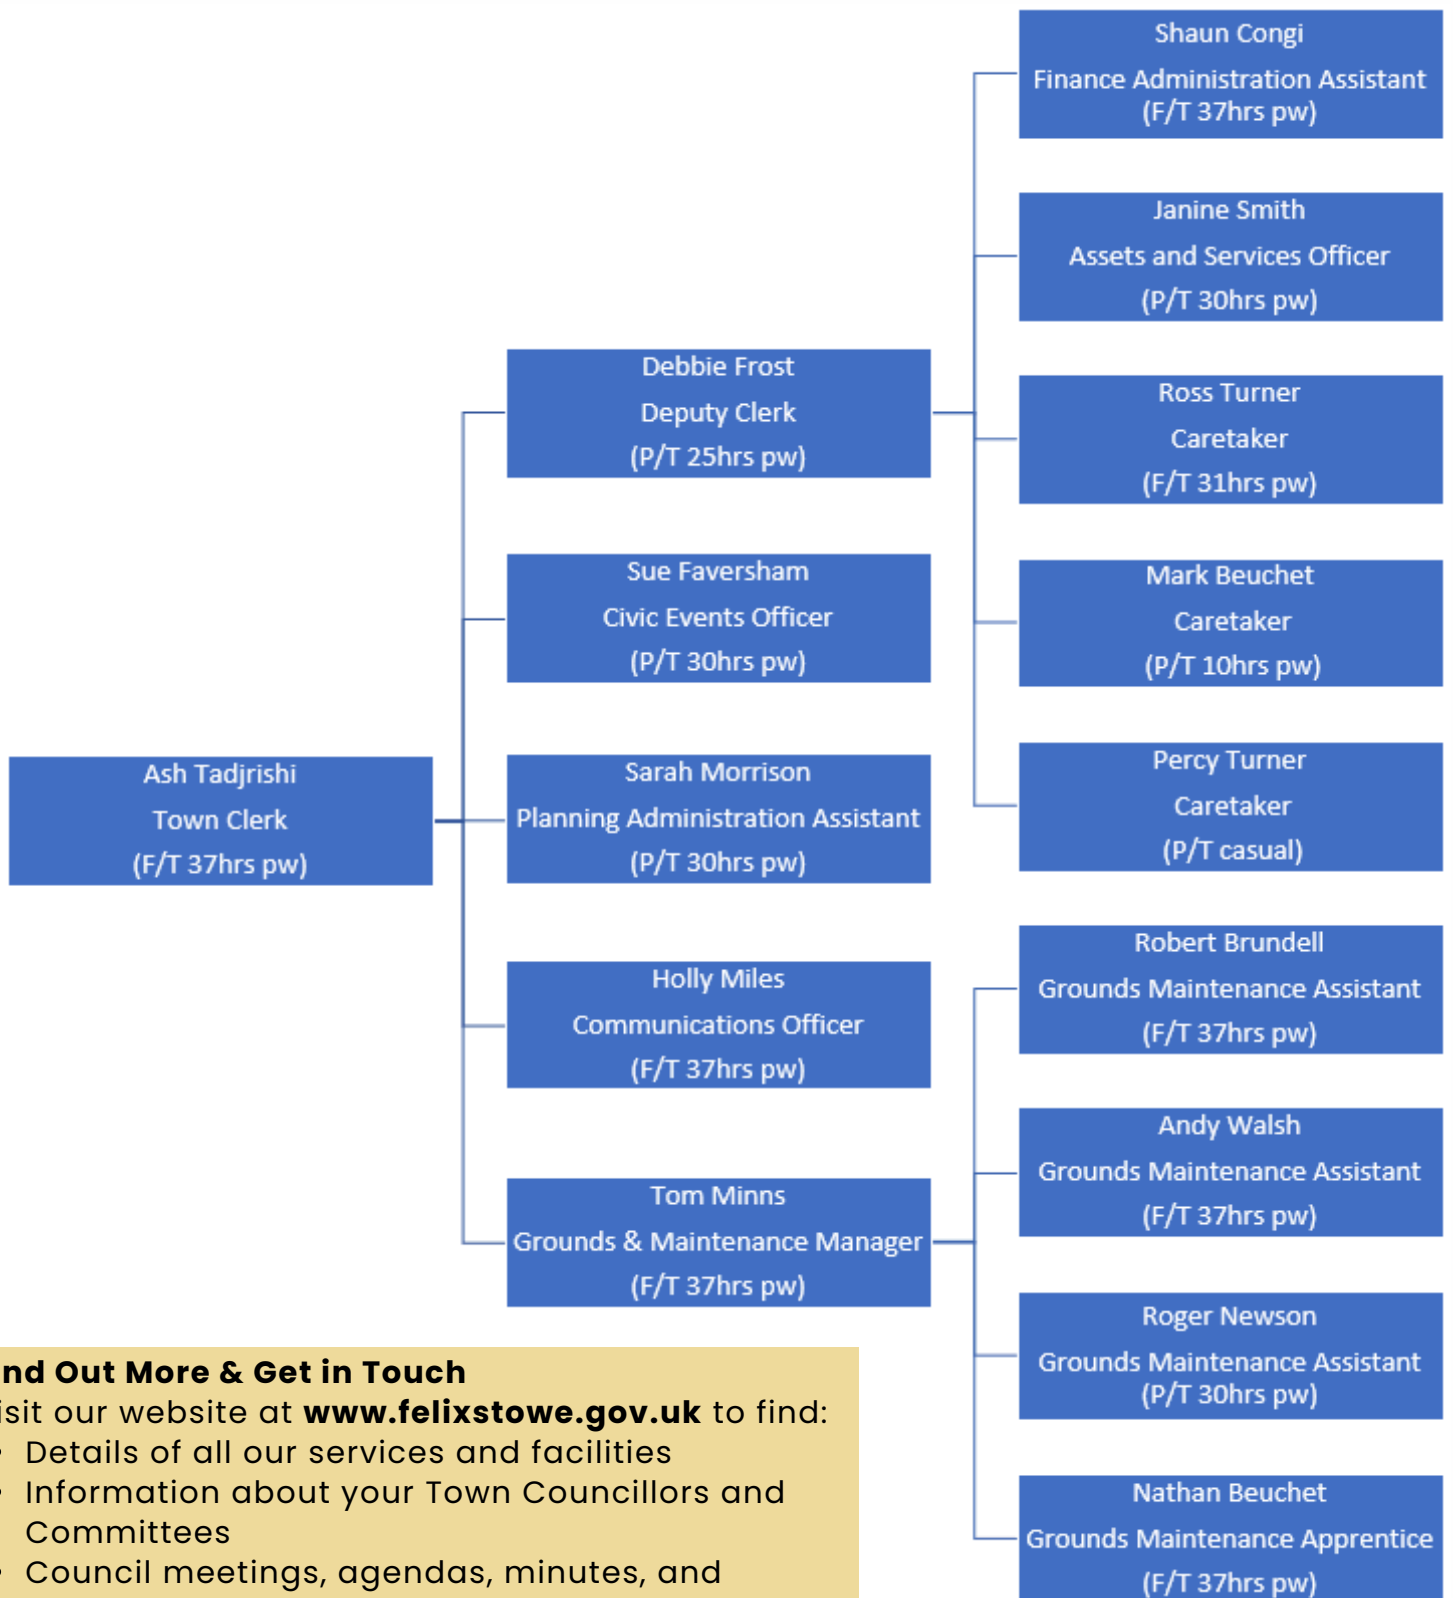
Shaun Congi
Finance Administration Assistant
(F/T 37hrs pw)

Janine Smith
Assets and Services Officer
(P/T 30hrs pw)

Debbie Frost
Deputy Clerk
(P/T 25hrs pw)

Ross Turner
Caretaker
(F/T 31hrs pw)

Sue Faversham
Civic Events Officer
(P/T 30hrs pw)

Mark Beuchet
Caretaker
(P/T 10hrs pw)

Ash Tadjrishi
Town Clerk
(F/T 37hrs pw)

Sarah Morrison
Planning Administration Assistant
(P/T 30hrs pw)

Percy Turner
Caretaker
(P/T casual)

Robert Brundell
Grounds Maintenance Assistant
(F/T 37hrs pw)

Holly Miles
Communications Officer
(F/T 37hrs pw)

Andy Walsh
Grounds Maintenance Assistant
(F/T 37hrs pw)

Tom Minns
Grounds & Maintenance Manager
(F/T 37hrs pw)

Roger Newson
Grounds Maintenance Assistant
(P/T 30hrs pw)

Nathan Beuchet
Grounds Maintenance Apprentice
(F/T 37hrs pw)

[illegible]nd Out More & Get in Touch
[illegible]isit our website at www.felixstowe.gov.uk to find:
• Details of all our services and facilities
• Information about your Town Councillors and Committees
• Council meetings, agendas, minutes, and